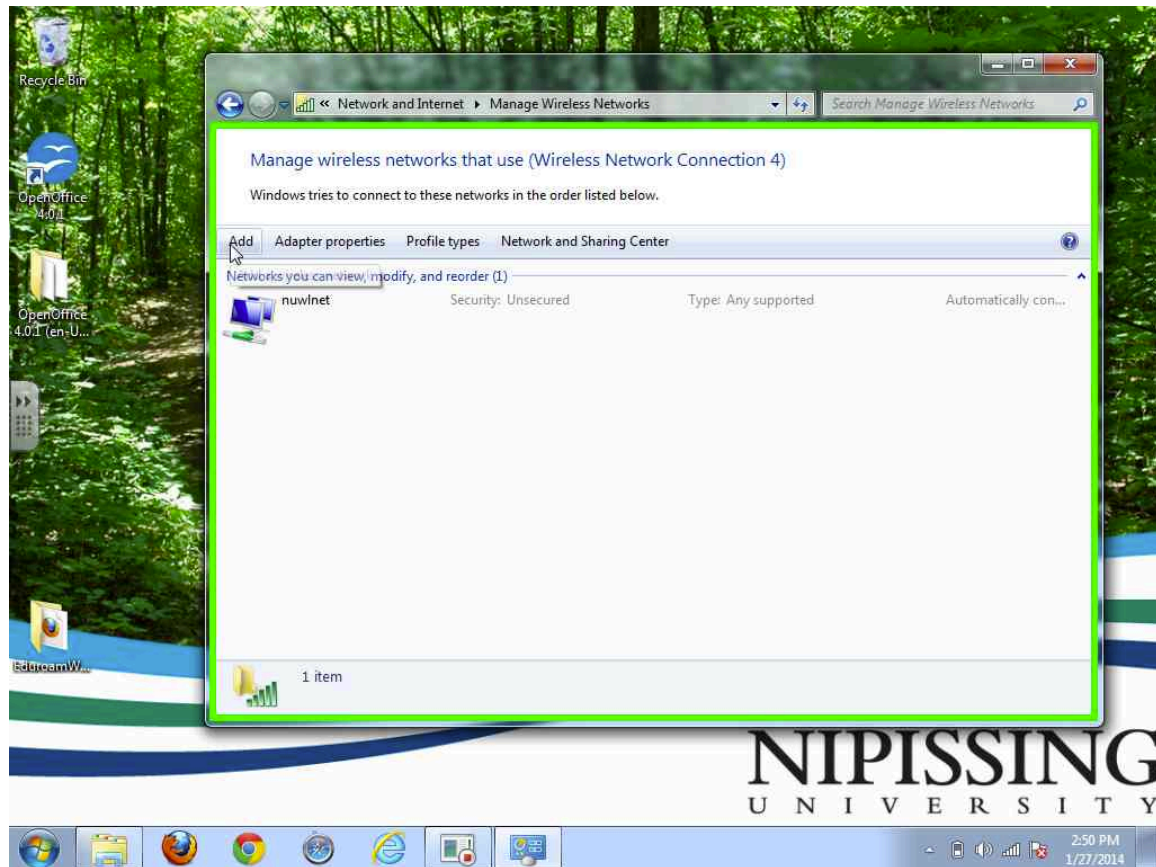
Recycle Bin

OpenOffice 4.0.1

OpenOffice 4.0.1 (en-U...

EduroamW...

« Network and Internet ▸ Manage Wireless Networks

Search Manage Wireless Networks

Manage wireless networks that use (Wireless Network Connection 4)

Windows tries to connect to these networks in the order listed below.

Add Adapter properties Profile types Network and Sharing Center

Networks you can view, modify, and reorder (1)

nuwlnet Security: Unsecured Type: Any supported Automatically con...

1 item

NIPISSING
UNIVERSITY

2:50 PM
1/27/2014